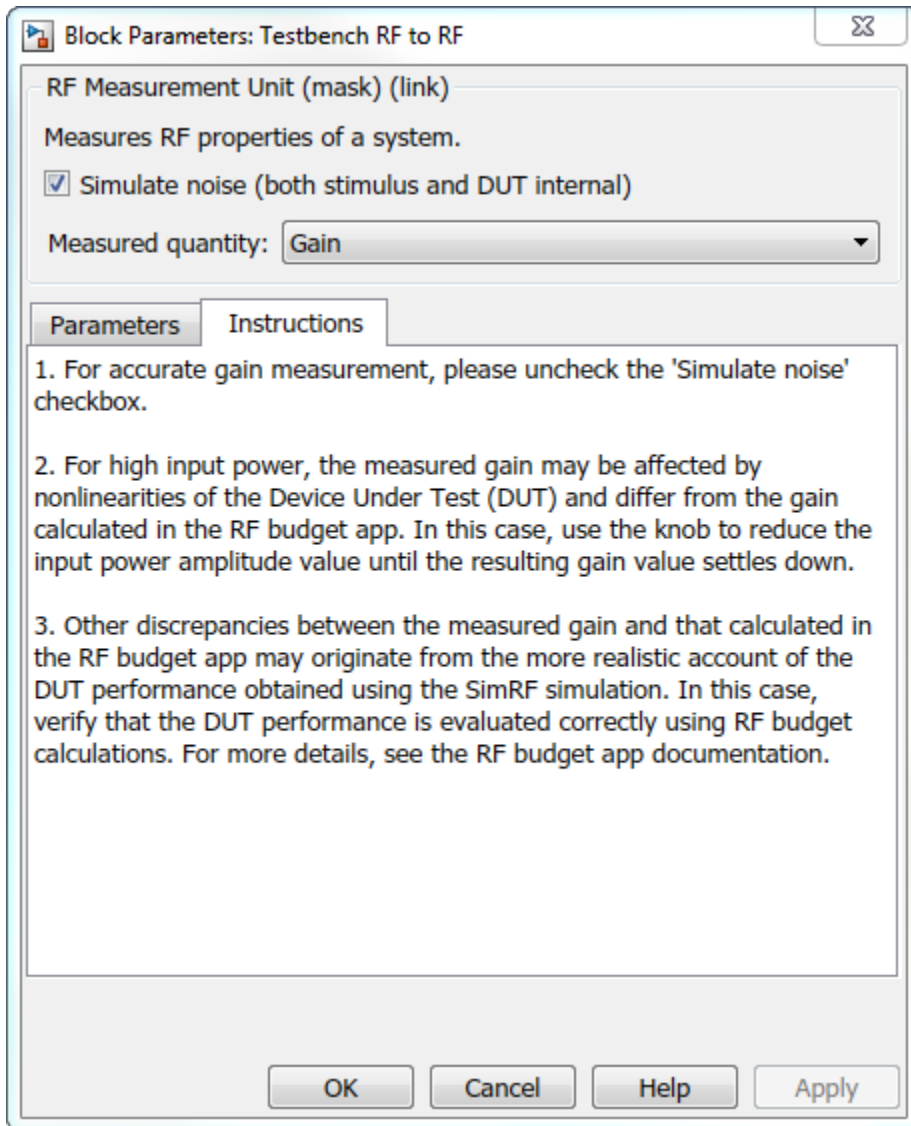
Block Parameters: Testbench RF to RF

RF Measurement Unit (mask) (link)

Measures RF properties of a system.

Simulate noise (both stimulus and DUT internal)

Measured quantity: Gain

Parameters | Instructions

1. For accurate gain measurement, please uncheck the 'Simulate noise' checkbox.

2. For high input power, the measured gain may be affected by nonlinearities of the Device Under Test (DUT) and differ from the gain calculated in the RF budget app. In this case, use the knob to reduce the input power amplitude value until the resulting gain value settles down.

3. Other discrepancies between the measured gain and that calculated in the RF budget app may originate from the more realistic account of the DUT performance obtained using the SimRF simulation. In this case, verify that the DUT performance is evaluated correctly using RF budget calculations. For more details, see the RF budget app documentation.

OK | Cancel | Help | Apply